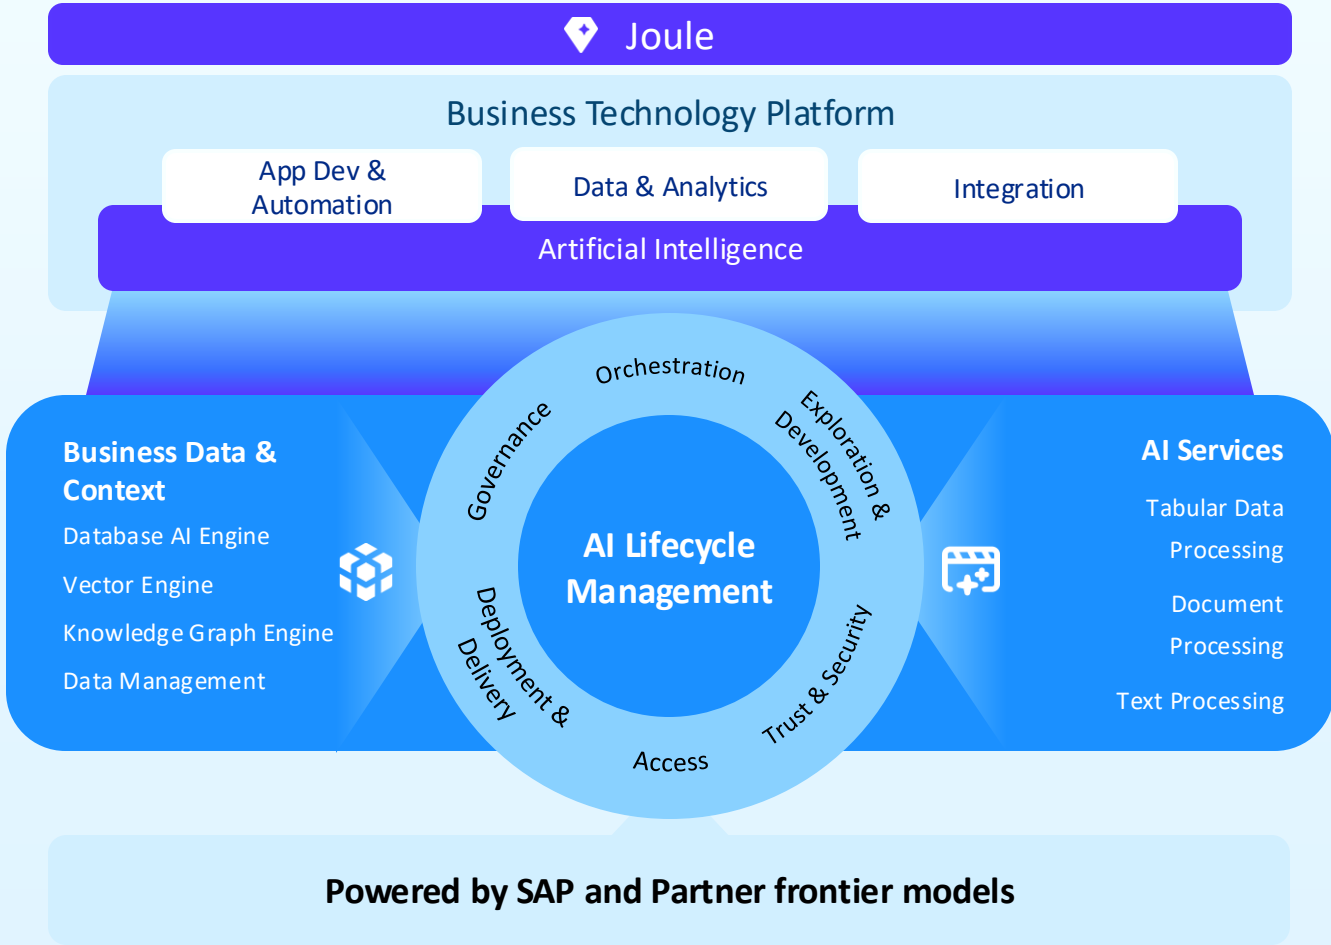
Joule

Business Technology Platform

App Dev & Automation

Data & Analytics

Integration

Artificial Intelligence

Business Data & Context

Database AI Engine

Vector Engine

Knowledge Graph Engine

Data Management

Orchestration

Exploration & Development

Trust & Security

Access

Deployment & Delivery

Governance

AI Lifecycle Management

AI Services

Tabular Data Processing

Document Processing

Text Processing

Powered by SAP and Partner frontier models